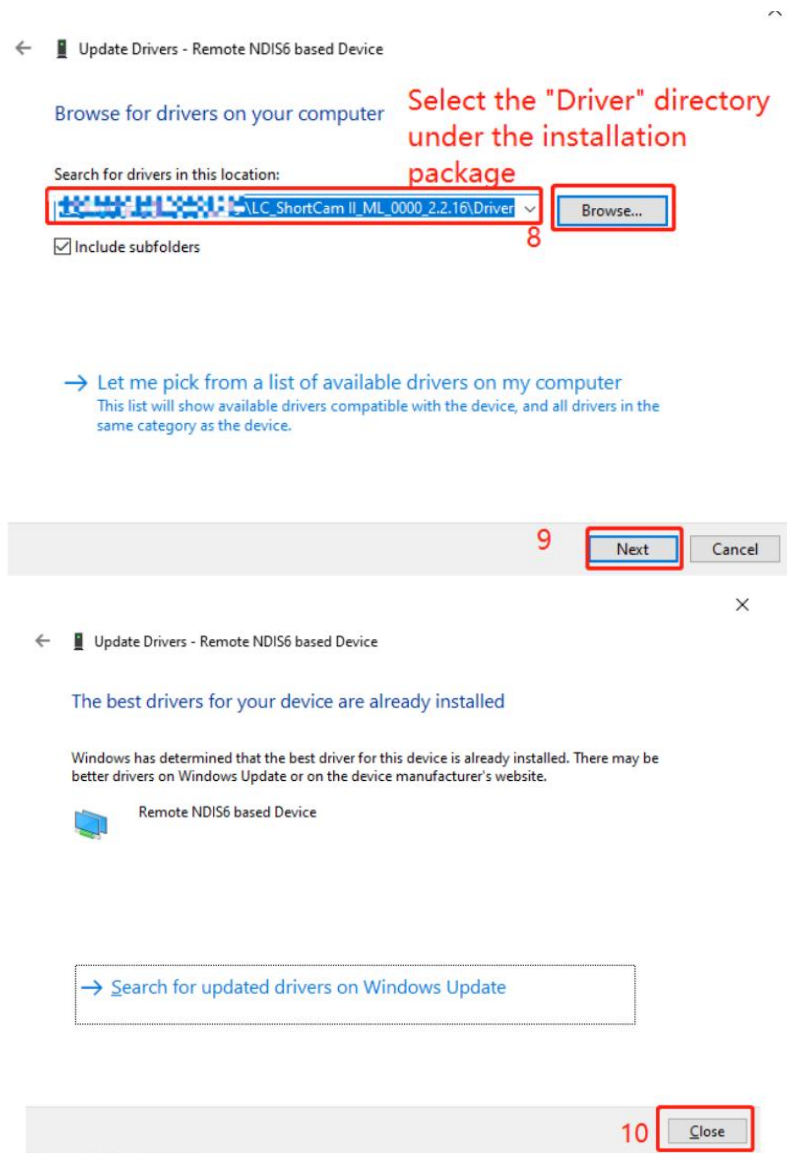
Update Drivers - Remote NDIS6 based Device

Browse for drivers on your computer

Select the "Driver" directory under the installation package

Search for drivers in this location:

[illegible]\LC_ShortCam II_ML_0000_2.2.16\Driver

Browse...

8

Include subfolders

→ Let me pick from a list of available drivers on my computer
This list will show available drivers compatible with the device, and all drivers in the same category as the device.

9

Next

Cancel

×

Update Drivers - Remote NDIS6 based Device

The best drivers for your device are already installed

Windows has determined that the best driver for this device is already installed. There may be better drivers on Windows Update or on the device manufacturer's website.

Remote NDIS6 based Device

→ Search for updated drivers on Windows Update

10

Close